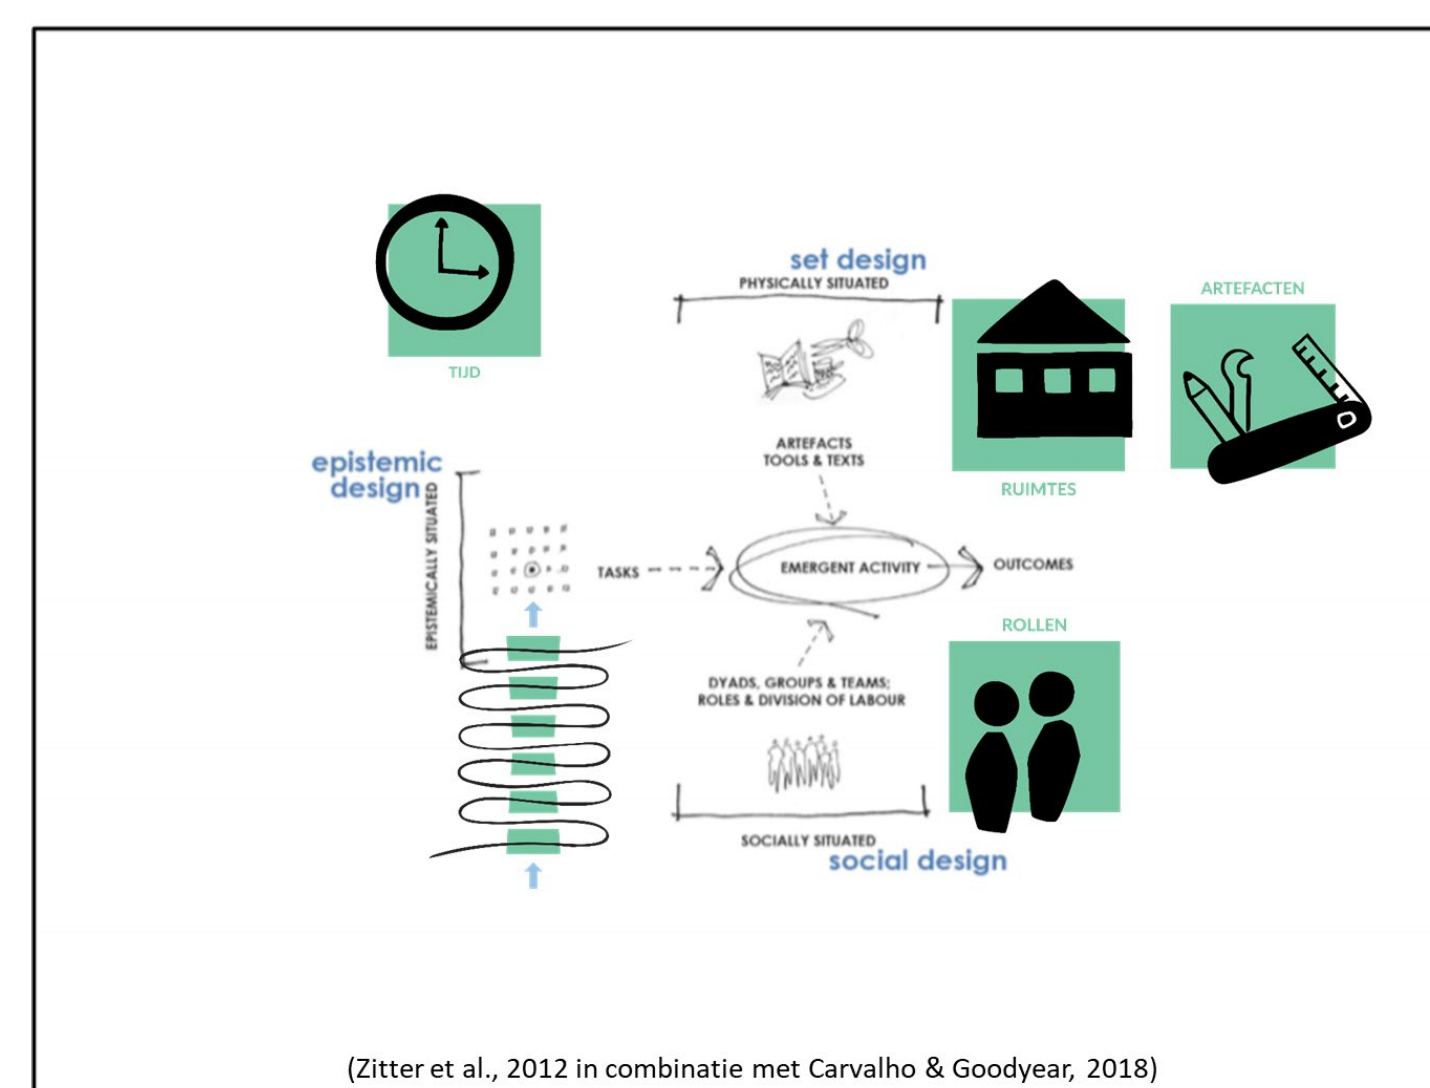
TIJD

set design
PHYSICALLY SITUATED

ARTEFACTEN

RUIMTES

ARTEFACTS
TOOLS & TEXTS

epistemic design

EPISTEMICALLY SITUATED

TASKS

EMERGENT ACTIVITY

OUTCOMES

ROLLEN

DYADS, GROUPS & TEAMS;
ROLES & DIVISION OF LABOUR

SOCIALLY SITUATED
social design

(Zitter et al., 2012 in combinatie met Carvalho & Goodyear, 2018)